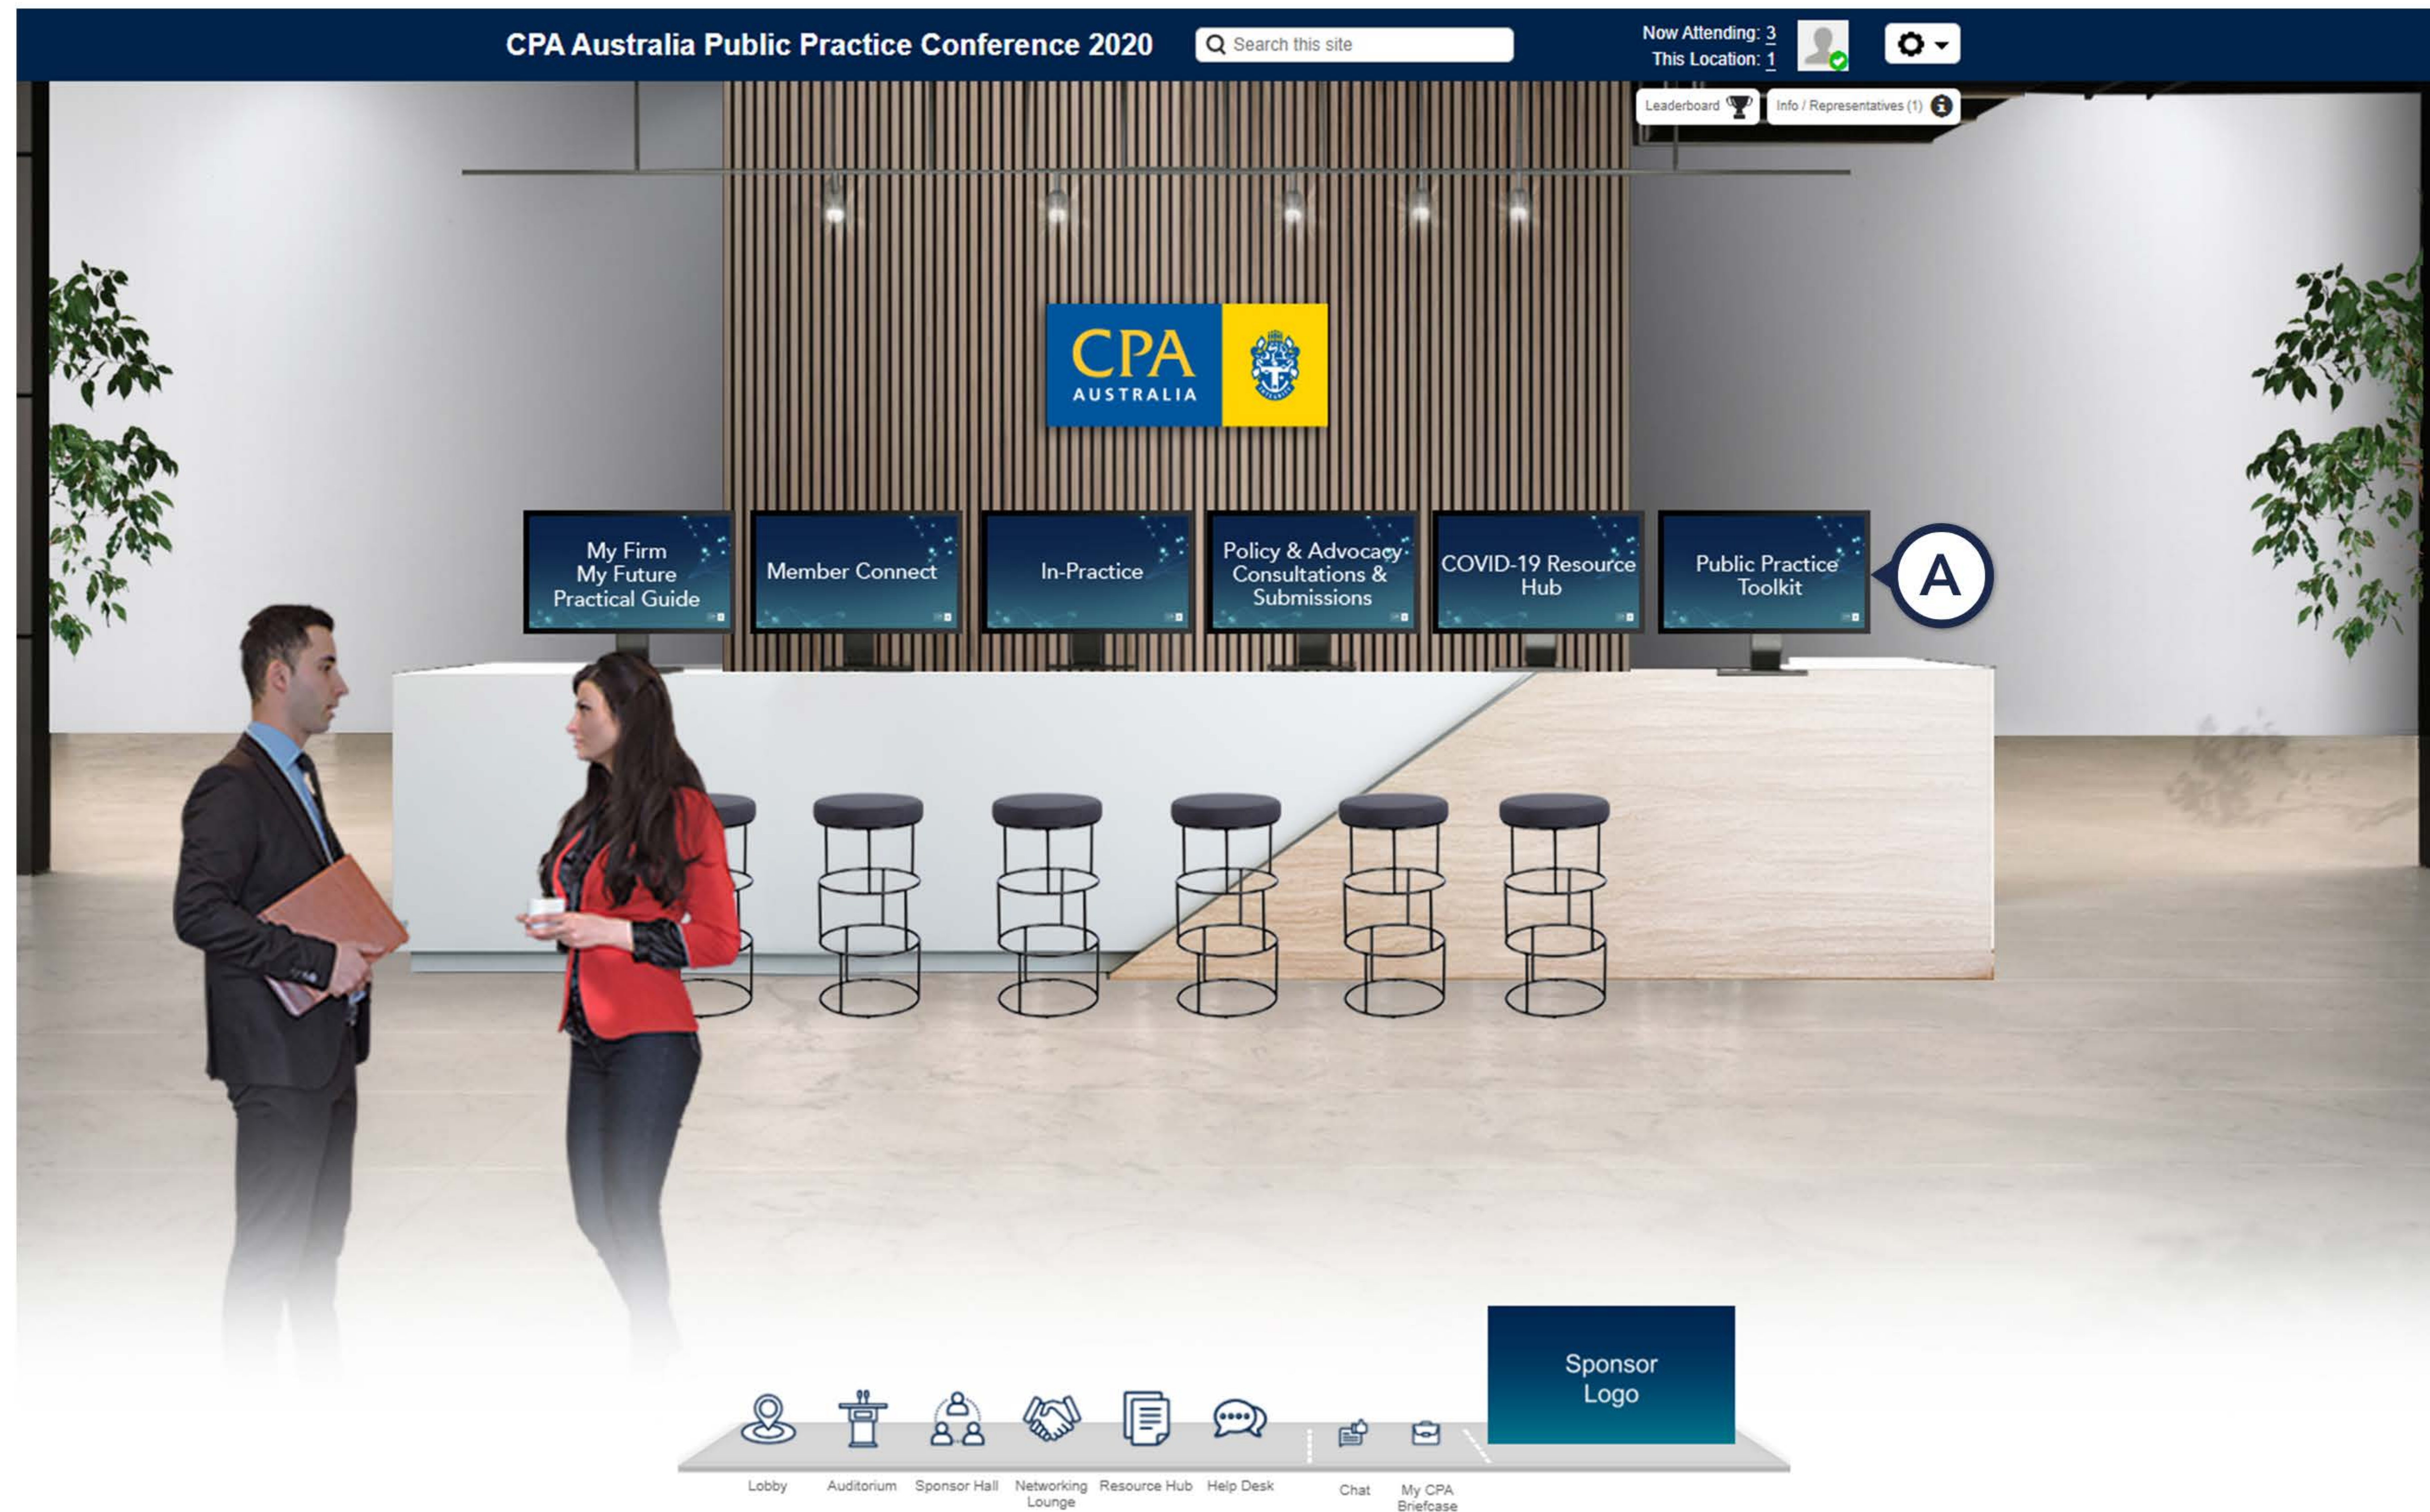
CPA Australia Public Practice Conference 2020

Search this site

Now Attending: 3
This Location: 1

Leaderboard

Info / Representatives (1)

CPA
AUSTRALIA

My Firm
My Future
Practical Guide

Member Connect

In-Practice

Policy & Advocacy
Consultations &
Submissions

COVID-19 Resource
Hub

Public Practice
Toolkit

A

Sponsor
Logo

Lobby

Auditorium

Sponsor Hall

Networking
Lounge

Resource Hub

Help Desk

Chat

My CPA
Briefcase